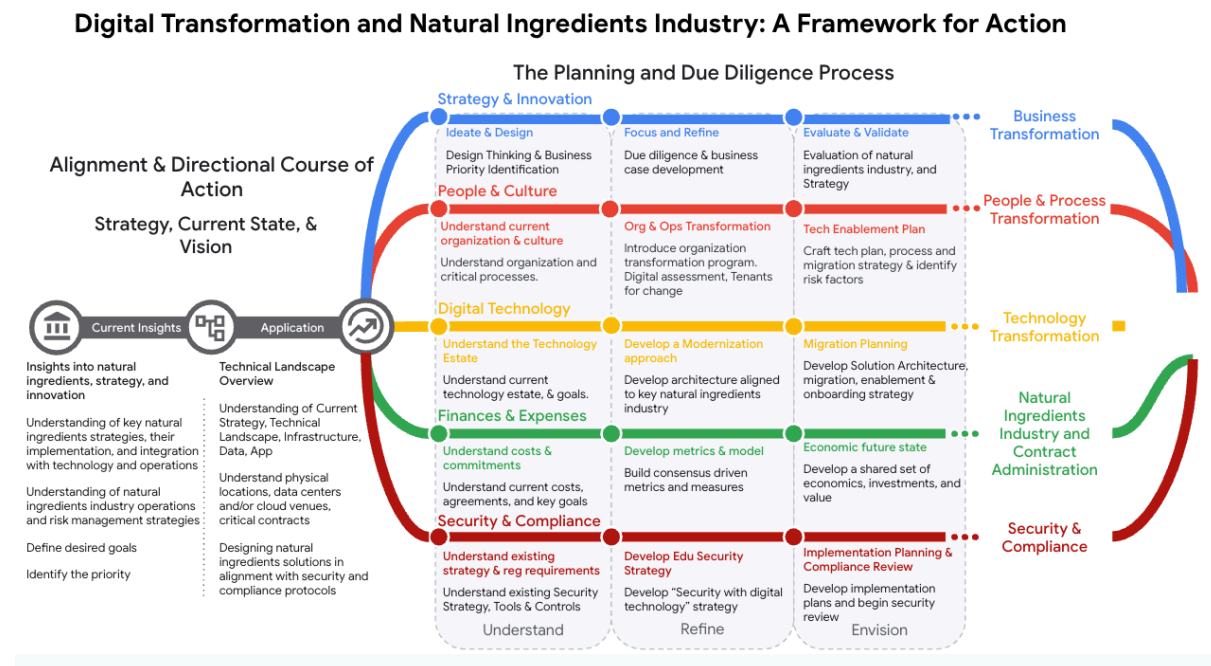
Digital Transformation and Natural Ingredients Industry: A Framework for Action

The Planning and Due Diligence Process

Alignment & Directional Course of Action

Strategy, Current State, & Vision

Current Insights

Application

Insights into natural ingredients, strategy, and innovation

Understanding of key natural ingredients strategies, their implementation, and integration with technology and operations

Understanding of natural ingredients industry operations and risk management strategies

Define desired goals

Identify the priority

Technical Landscape Overview

Understanding of Current Strategy, Technical Landscape, Infrastructure, Data, App

Understand physical locations, data centers and/or cloud venues, critical contracts

Designing natural ingredients solutions in alignment with security and compliance protocols

Strategy & Innovation

Ideate & Design

Design Thinking & Business Priority Identification

Focus and Refine

Due diligence & business case development

Evaluate & Validate

Evaluation of natural ingredients industry, and Strategy

Business Transformation

People & Culture

Understand current organization & culture

Understand organization and critical processes.

Org & Ops Transformation

Introduce organization transformation program. Digital assessment, Tenants for change

Tech Enablement Plan

Craft tech plan, process and migration strategy & identify risk factors

People & Process Transformation

Digital Technology

Understand the Technology Estate

Understand current technology estate, & goals.

Develop a Modernization approach

Develop architecture aligned to key natural ingredients industry

Migration Planning

Develop Solution Architecture, migration, enablement & onboarding strategy

Technology Transformation

Finances & Expenses

Understand costs & commitments

Understand current costs, agreements, and key goals

Develop metrics & model

Build consensus driven metrics and measures

Economic future state

Develop a shared set of economics, investments, and value

Natural Ingredients Industry and Contract Administration

Security & Compliance

Understand existing strategy & reg requirements

Understand existing Security Strategy, Tools & Controls

Develop Edu Security Strategy

Develop "Security with digital technology" strategy

Implementation Planning & Compliance Review

Develop implementation plans and begin security review

Security & Compliance

Understand

Refine

Envision